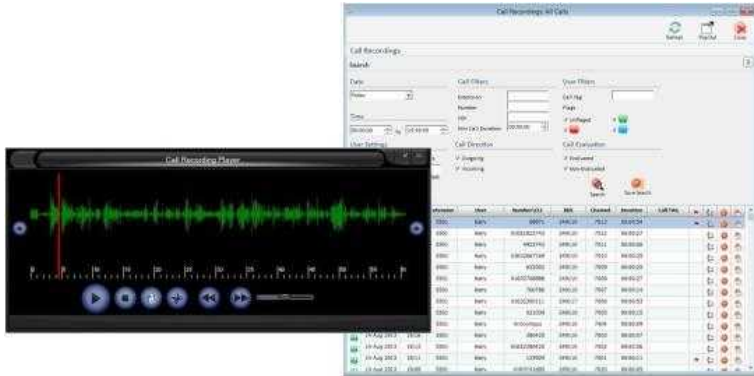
Call Recordings All Calls

Refresh

Pop Out

Close

Call Recordings

Search

Date

Today

Time

00:00:00

to

23:59:59

User Settings

Call Filters

Extension

Number

DDI

Min Call Duration

00:00:00

User Filters

Call Tag

Flags

Unflagged

Call Direction

Outgoing

Incoming

Call Evaluation

Evaluated

Non-Evaluated

Search

Save Search

Call Recording Player

Extension

User

Number/CLI

DDI

Channel

Duration

Call TAG

24 Aug 2013

24 Aug 2013

24 Aug 2013

24 Aug 2013